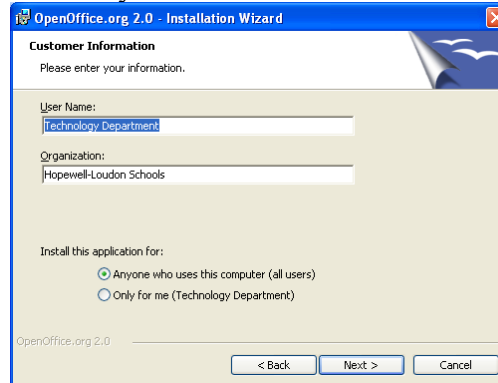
OpenOffice.org 2.0 - Installation Wizard

Customer Information

Please enter your information.

User Name:

Technology Department

Organization:

Hopewell-Loudon Schools

Install this application for:

Anyone who uses this computer (all users)

Only for me (Technology Department)

OpenOffice.org 2.0

< Back

Next >

Cancel